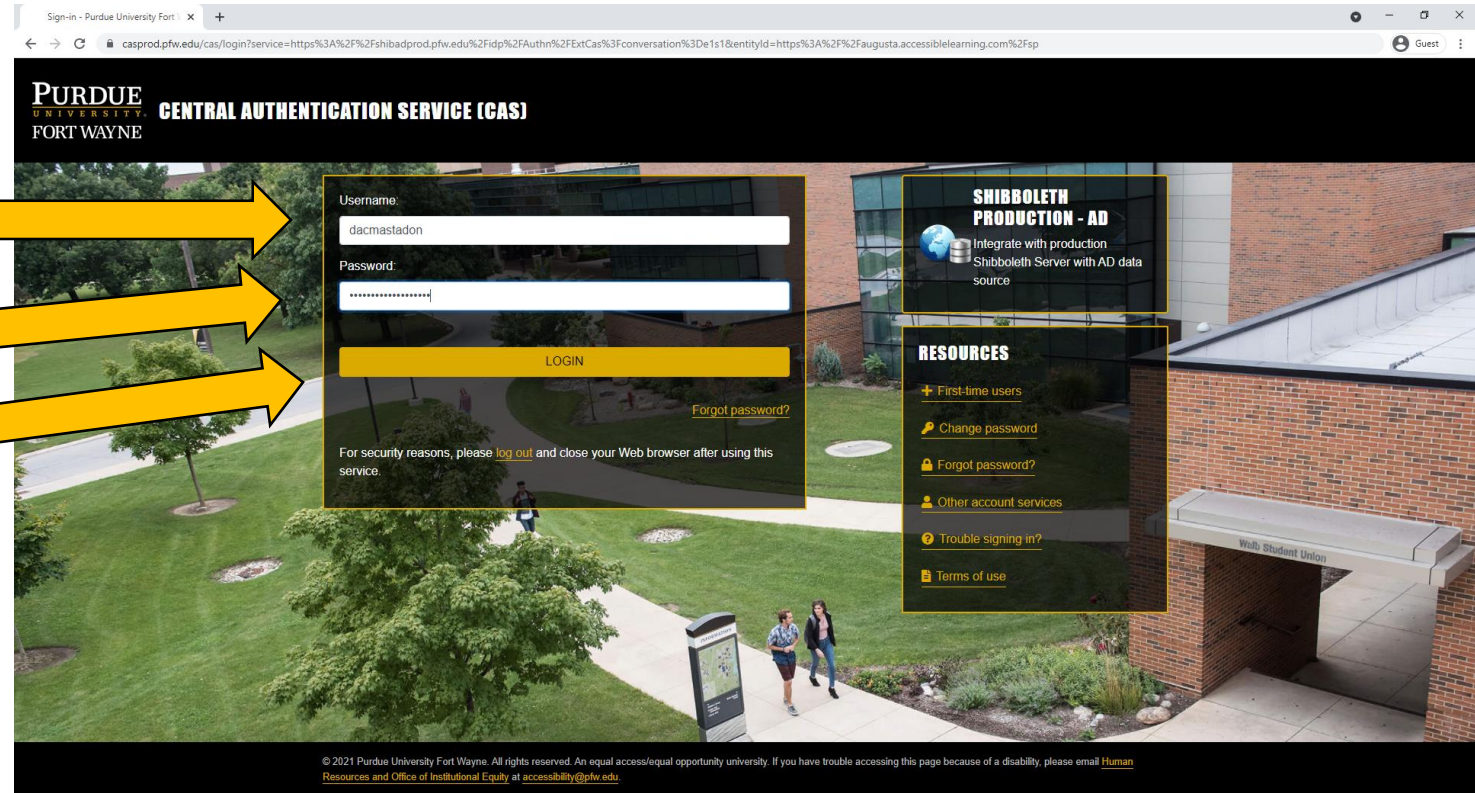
Sign-in - Purdue University Fort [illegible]

casprod.pfw.edu/cas/login?service=https%3A%2F%2Fshibadprod.pfw.edu%2Fidp%2FAuthn%2FExtCas%3Fconversation%3De1s1&entityId=https%3A%2F%2Faugusta.accessiblelearning.com%2Fsp

Guest

PURDUE UNIVERSITY FORT WAYNE

CENTRAL AUTHENTICATION SERVICE (CAS)

Username:

dacmastadon

Password:

••••••••••••••••••••

LOGIN

Forgot password?

For security reasons, please log out and close your Web browser after using this service.

SHIBBOLETH PRODUCTION - AD

Integrate with production Shibboleth Server with AD data source

RESOURCES

First-time users

Change password

Forgot password?

Other account services

Trouble signing in?

Terms of use

Walb Student Union

© 2021 Purdue University Fort Wayne. All rights reserved. An equal access/equal opportunity university. If you have trouble accessing this page because of a disability, please email Human Resources and Office of Institutional Equity at accessibility@pfw.edu.